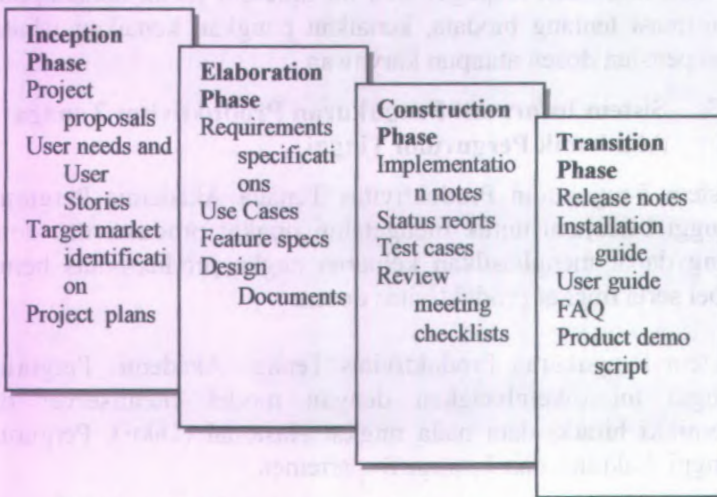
Inception Phase
Project proposals
User needs and User Stories
Target market identification
Project plans

Elaboration Phase
Requirements specifications
Use Cases
Feature specs
Design Documents

Construction Phase
Implementation notes
Status reorts
Test cases
Review meeting checklists

Transition Phase
Release notes
Installation guide
User guide
FAQ
Product demo script